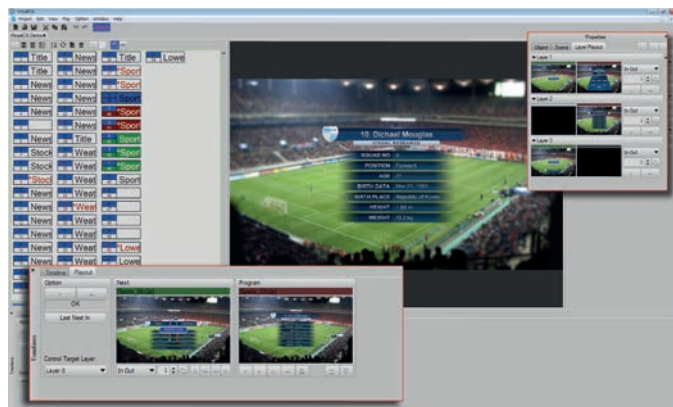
VisualCG

Project Edit View Play Option Window Help

Title | News | Title | Lowe
Title | News | *Sport
News | News | Sport
News | News | *Sport
News | News | *Sport
News | Title | *Sport
Stock | Weat | *Sport
Stock | Weat | *Sport
*Stoc | Weat | Sport
News | Weat
News | *Weat
News | Weat
News | Weat
News | Weat | *Lowe
News | Weat | Lowe

10. Dichael Mouglas
SQUAD NO. | 10
POSITION | Forward
AGE | 21
BIRTH DATA | Mar 21, 1991
BIRTH PLACE | Republic of Korea
HEIGHT | 1.83 m
WEIGHT | 75.2 kg

Properties
Object | Scene | Layer Playout
Layer 1
In Out
Layer 2
In Out
Layer 3
In Out

Timeline | Playout
Option
OK
Last Next In
Control Target Layer
Layer 0
Next
Program
In Out